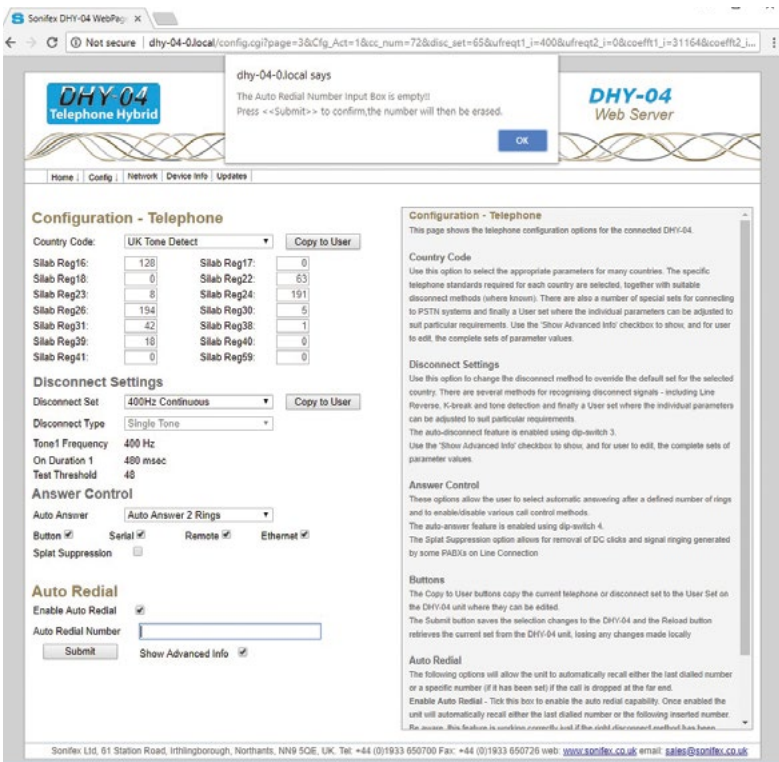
Sonifex DHY-04 WebPag ×

Not secure | dhy-04-0.local/config.cgi?page=3&Cfg_Act=1&cc_num=72&disc_set=65&ufreqt1_i=400&ufreqt2_i=0&coefft1_i=31164&coefft2_i

dhy-04-0.local says

The Auto Redial Number Input Box is empty!!

Press <<Submit>> to confirm,the number will then be erased.

OK

DHY-04 Telephone Hybrid

DHY-04 Web Server

Home | Config | Network | Device Info | Updates

Configuration - Telephone

| | | | |
|---|---|---|---|
| Country Code: | UK Tone Detect | | Copy to User |
| Silab Reg16: | 128 | Silab Reg17: | 0 |
| Silab Reg18: | 0 | Silab Reg22: | 63 |
| Silab Reg23: | 8 | Silab Reg24: | 191 |
| Silab Reg26: | 194 | Silab Reg30: | 5 |
| Silab Reg31: | 42 | Silab Reg38: | 1 |
| Silab Reg39: | 18 | Silab Reg40: | 0 |
| Silab Reg41: | 0 | Silab Reg59: | 0 |

Disconnect Settings

Disconnect Set 400Hz Continuous Copy to User

Disconnect Type Single Tone

Tone1 Frequency 400 Hz

On Duration 1 480 msec

Test Threshold 48

Answer Control

Auto Answer Auto Answer 2 Rings

Button Serial Remote Ethernet

Splat Suppression

Auto Redial

Enable Auto Redial

Auto Redial Number

Submit Show Advanced Info

Configuration - Telephone

This page shows the telephone configuration options for the connected DHY-04.

Country Code

Use this option to select the appropriate parameters for many countries. The specific telephone standards required for each country are selected, together with suitable disconnect methods (where known). There are also a number of special sets for connecting to PSTN systems and finally a User set where the individual parameters can be adjusted to suit particular requirements. Use the 'Show Advanced Info' checkbox to show, and for user to edit, the complete sets of parameter values.

Disconnect Settings

Use this option to change the disconnect method to override the default set for the selected country. There are several methods for recognising disconnect signals - including Line Reverse, K-break and tone detection and finally a User set where the individual parameters can be adjusted to suit particular requirements.

The auto-disconnect feature is enabled using dip-switch 3.

Use the 'Show Advanced Info' checkbox to show, and for user to edit, the complete sets of parameter values.

Answer Control

These options allow the user to select automatic answering after a defined number of rings and to enable/disable various call control methods.

The auto-answer feature is enabled using dip-switch 4.

The Splat Suppression option allows for removal of DC clicks and signal ringing generated by some PABXs on Line Connection

Buttons

The Copy to User buttons copy the current telephone or disconnect set to the User Set on the DHY-04 unit where they can be edited.

The Submit button saves the selection changes to the DHY-04 and the Reload button retrieves the current set from the DHY-04 unit, losing any changes made locally

Auto Redial

The following options will allow the unit to automatically recall either the last dialled number or a specific number (if it has been set) if the call is dropped at the far end.

Enable Auto Redial - Tick this box to enable the auto redial capability. Once enabled the unit will automatically recall either the last dialled number or the following inserted number. Be aware, this feature is working correctly just if the right disconnect method has been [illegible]

Sonifex Ltd, 61 Station Road, Irthlingborough, Northants, NN9 5QE, UK. Tel: +44 (0)1933 650700 Fax: +44 (0)1933 650726 web: www.sonifex.co.uk email: sales@sonifex.co.uk